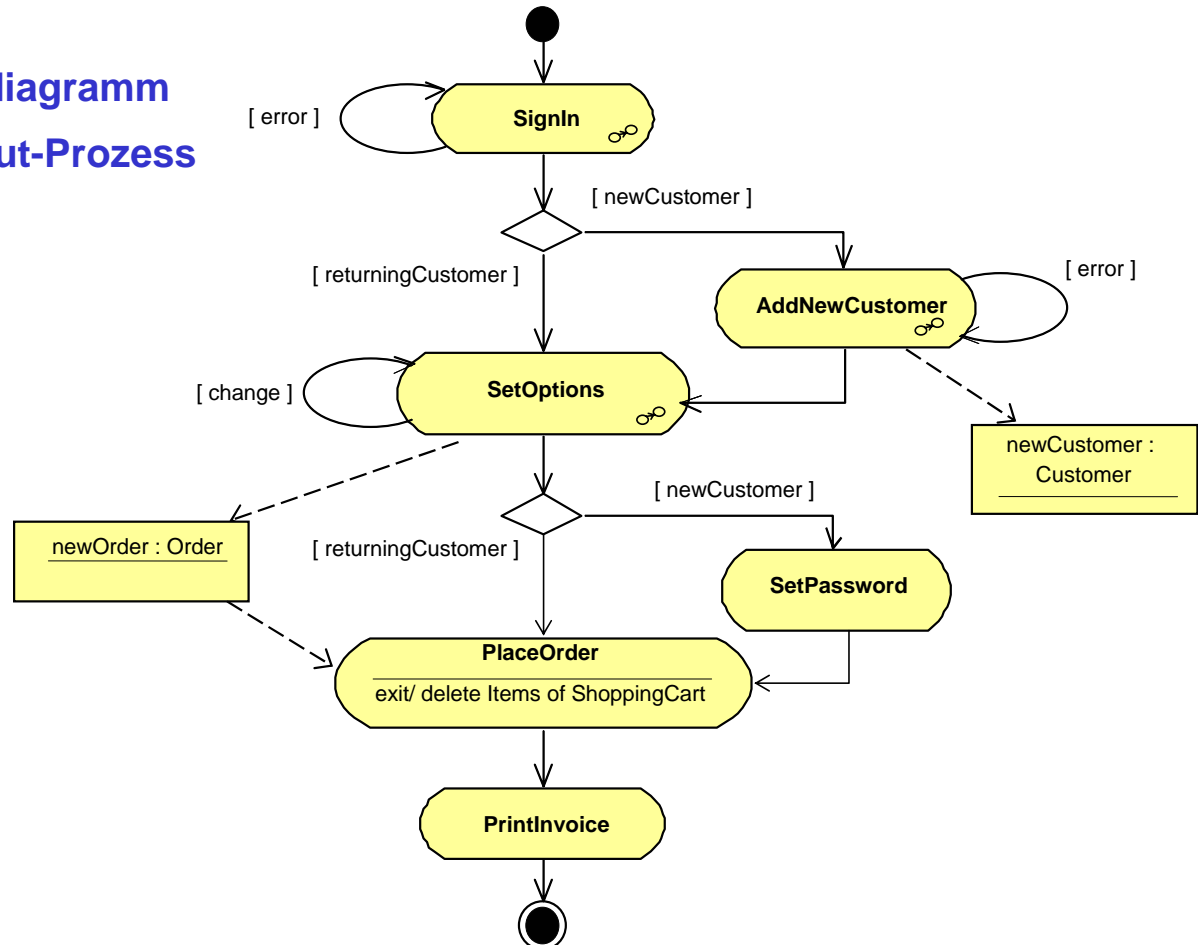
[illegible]iagramm
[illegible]ut-Prozess

[ error ]

SignIn

[ newCustomer ]

[ returningCustomer ]

[ error ]

AddNewCustomer

[ change ]

SetOptions

newCustomer : Customer

[ newCustomer ]

newOrder : Order

[ returningCustomer ]

SetPassword

PlaceOrder

exit/ delete Items of ShoppingCart

PrintInvoice